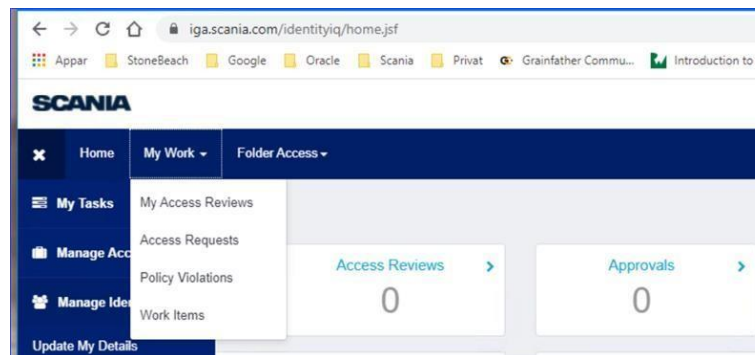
iga.scania.com/identityiq/home.jsf

Appar StoneBeach Google Oracle Scania Privat Grainfather Commu... Introduction to

SCANIA

Home My Work Folder Access

My Tasks

Manage Acc

Manage Ide

Update My Details

My Access Reviews

Access Requests

Policy Violations

Work Items

Access Reviews

0

Approvals

0